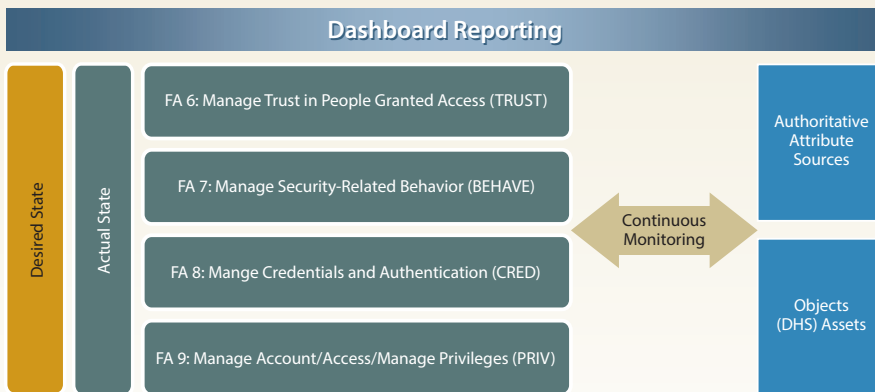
Dashboard Reporting

Desired State

Actual State

FA 6: Manage Trust in People Granted Access (TRUST)

FA 7: Manage Security-Related Behavior (BEHAVE)

FA 8: Mange Credentials and Authentication (CRED)

FA 9: Manage Account/Access/Manage Privileges (PRIV)

Continuous Monitoring

Authoritative Attribute Sources

Objects (DHS) Assets